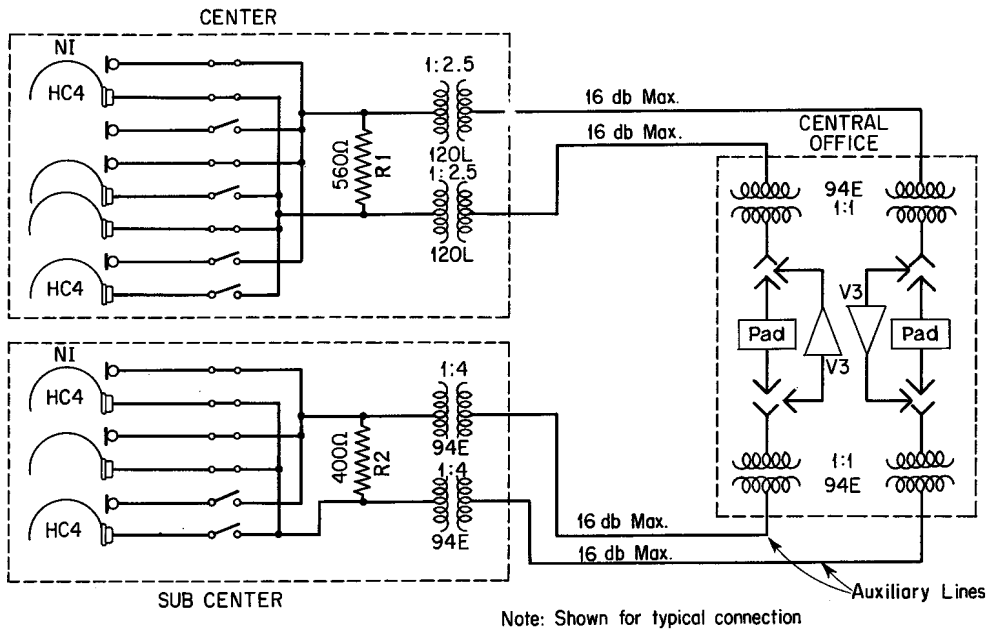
CENTER

NI
HC4
HC4

1:2.5
120L
1:2.5
120L
560Ω
R1

16 db Max.
16 db Max.

CENTRAL OFFICE
94E
1:1
V3
Pad
V3
Pad
1:1
94E

NI
HC4
HC4

1:4
94E
1:4
94E
400Ω
R2

16 db Max.
16 db Max.

SUB CENTER

Auxiliary Lines

Note: Shown for typical connection